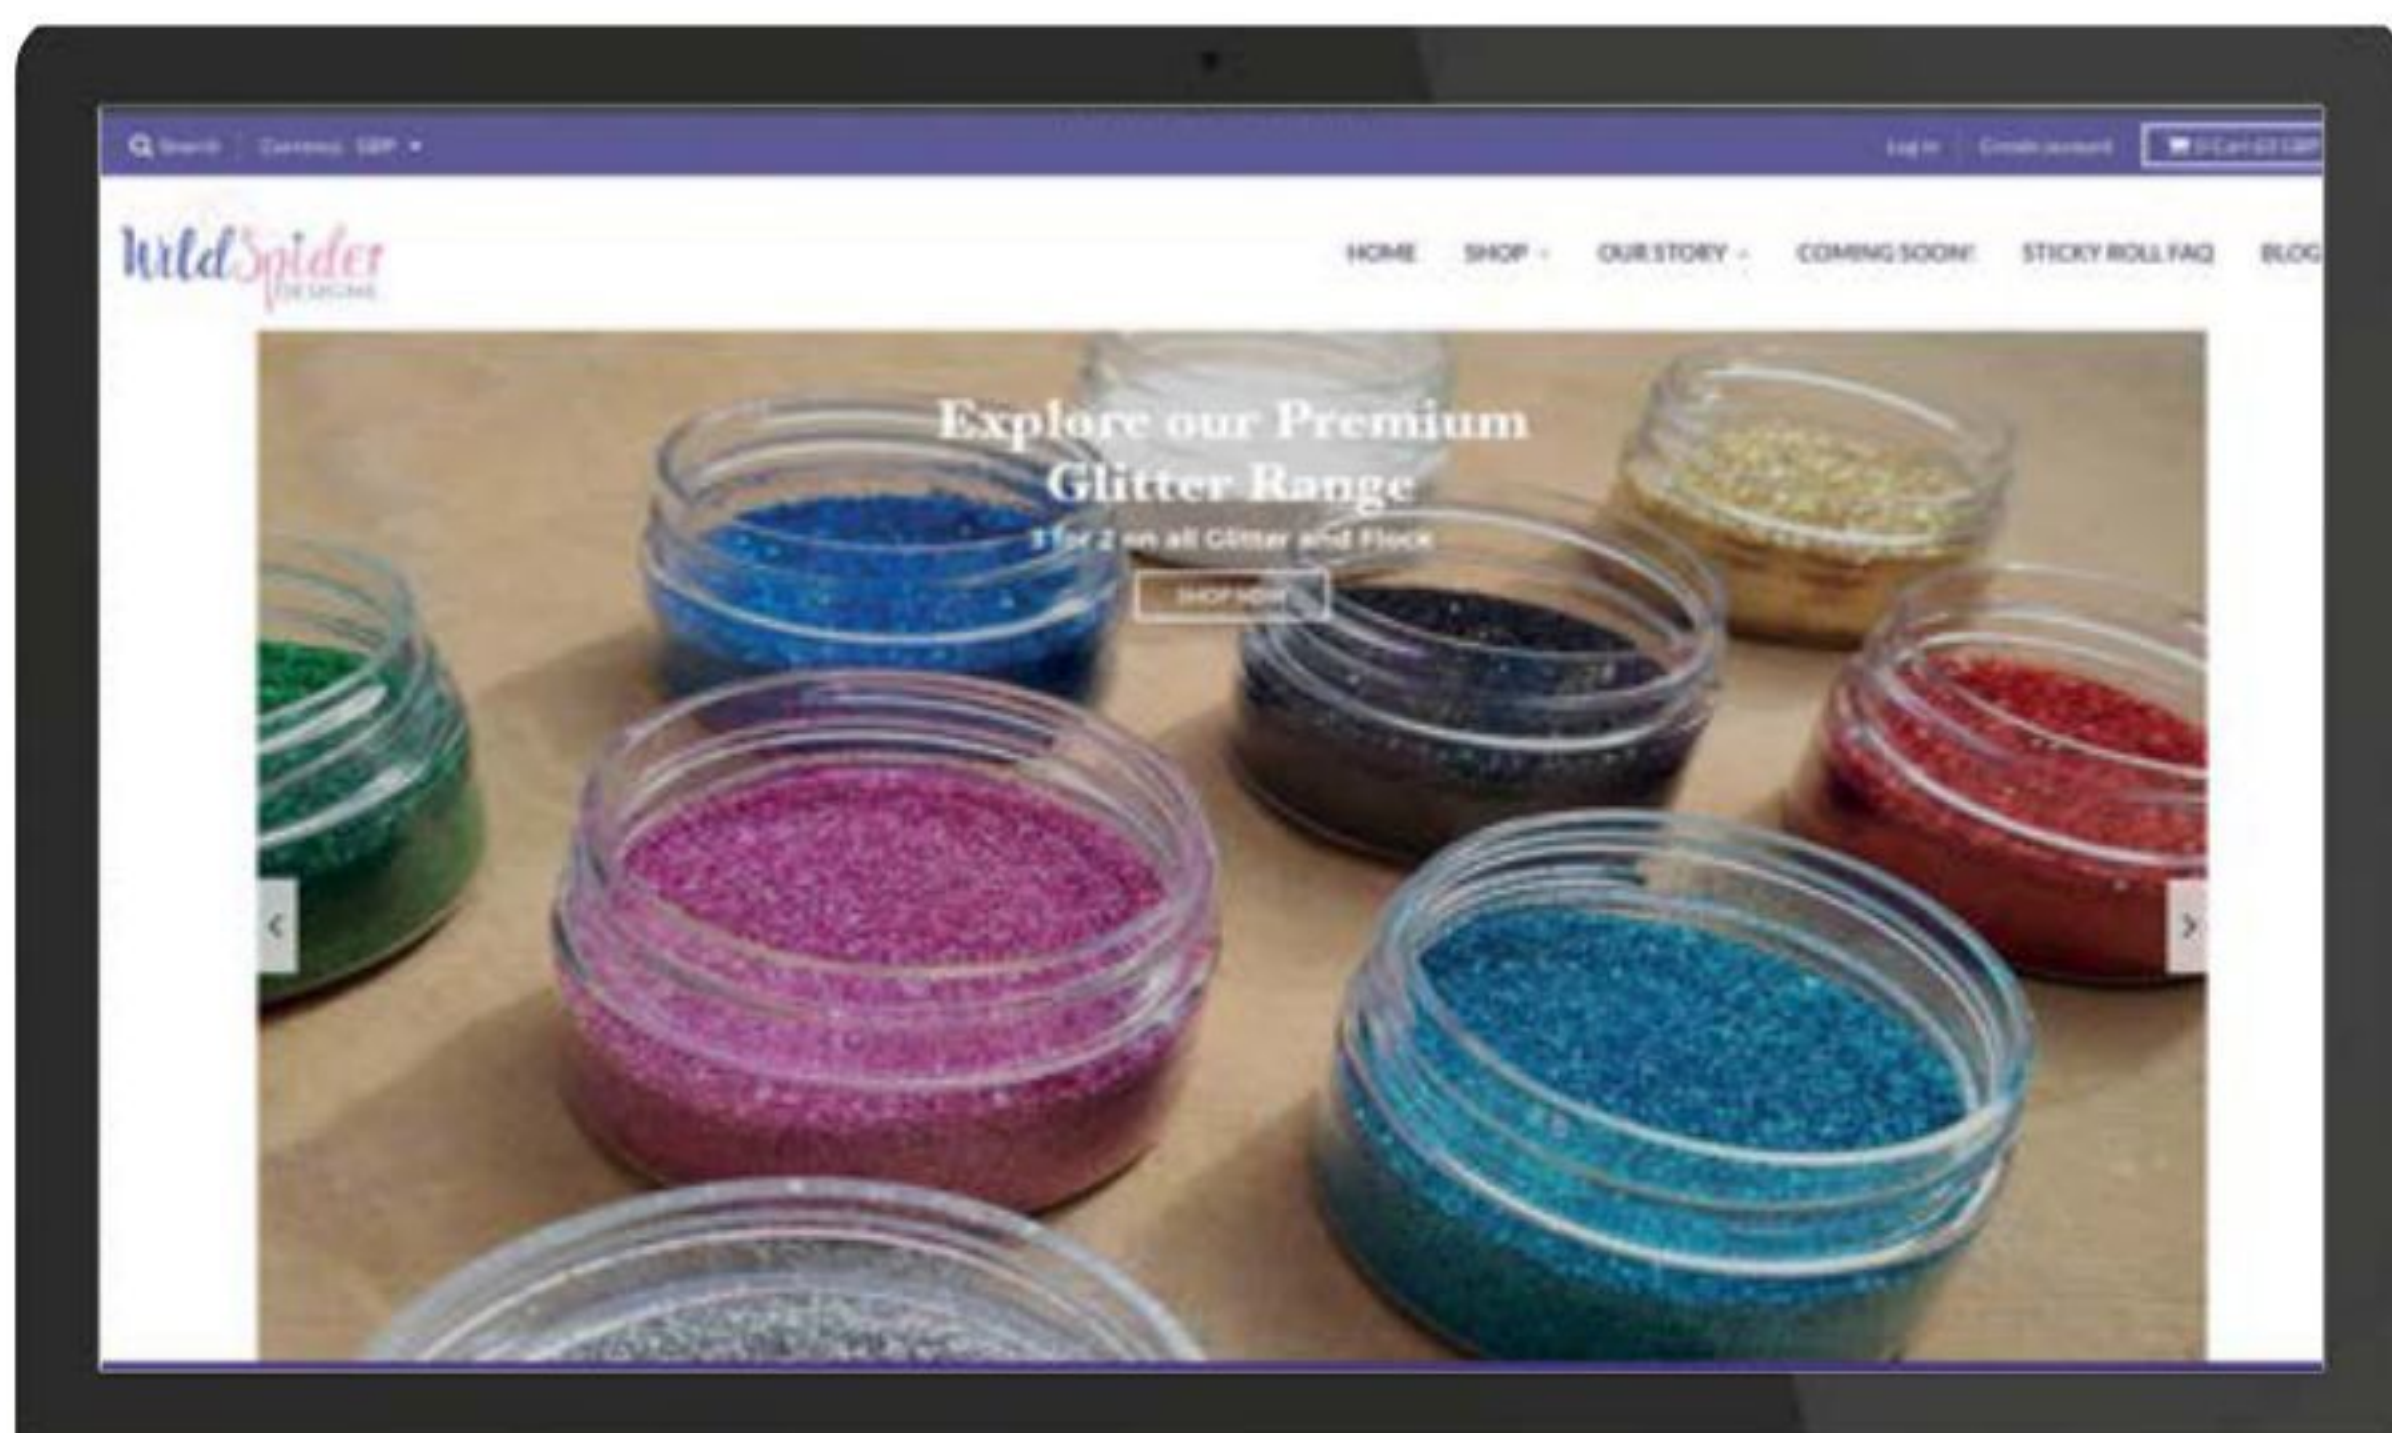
Search | Currency GBP

Log in | Create account | 0 Cart £0 GBP

Wild Spider Designs

HOME SHOP OUR STORY COMING SOON! STICKY ROLL FAQ BLOG

Explore our Premium Glitter Range

3 for 2 on all Glitter and Flock

SHOP NOW